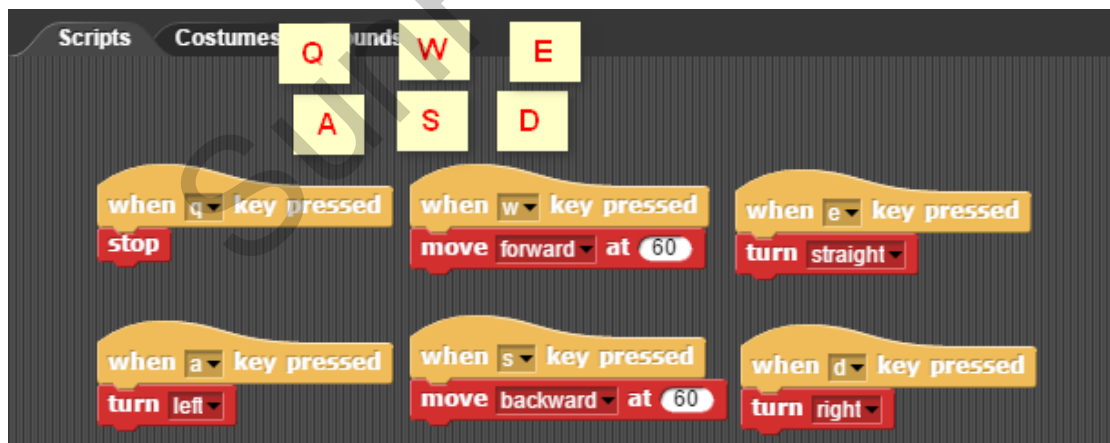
Scripts Costumes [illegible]unds

Q W E

A S D

when q key pressed
stop

when w key pressed
move forward at 60

when e key pressed
turn straight

when a key pressed
turn left

when s key pressed
move backward at 60

when d key pressed
turn right

Sun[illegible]